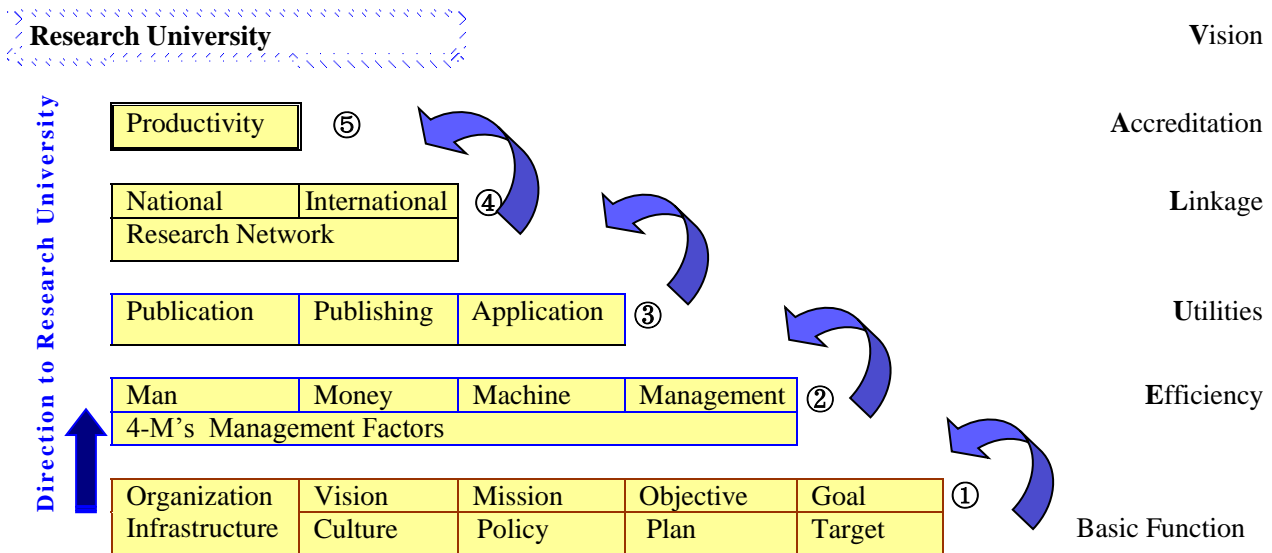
Research University

Vision

Productivity ⑤

Accreditation

National | International ④
Research Network

Linkage

Publication | Publishing | Application ③

Utilities

Man | Money | Machine | Management ②
4-M's Management Factors

Efficiency

Organization Infrastructure | Vision Culture | Mission Policy | Objective Plan | Goal Target ①

Basic Function

Direction to Research University